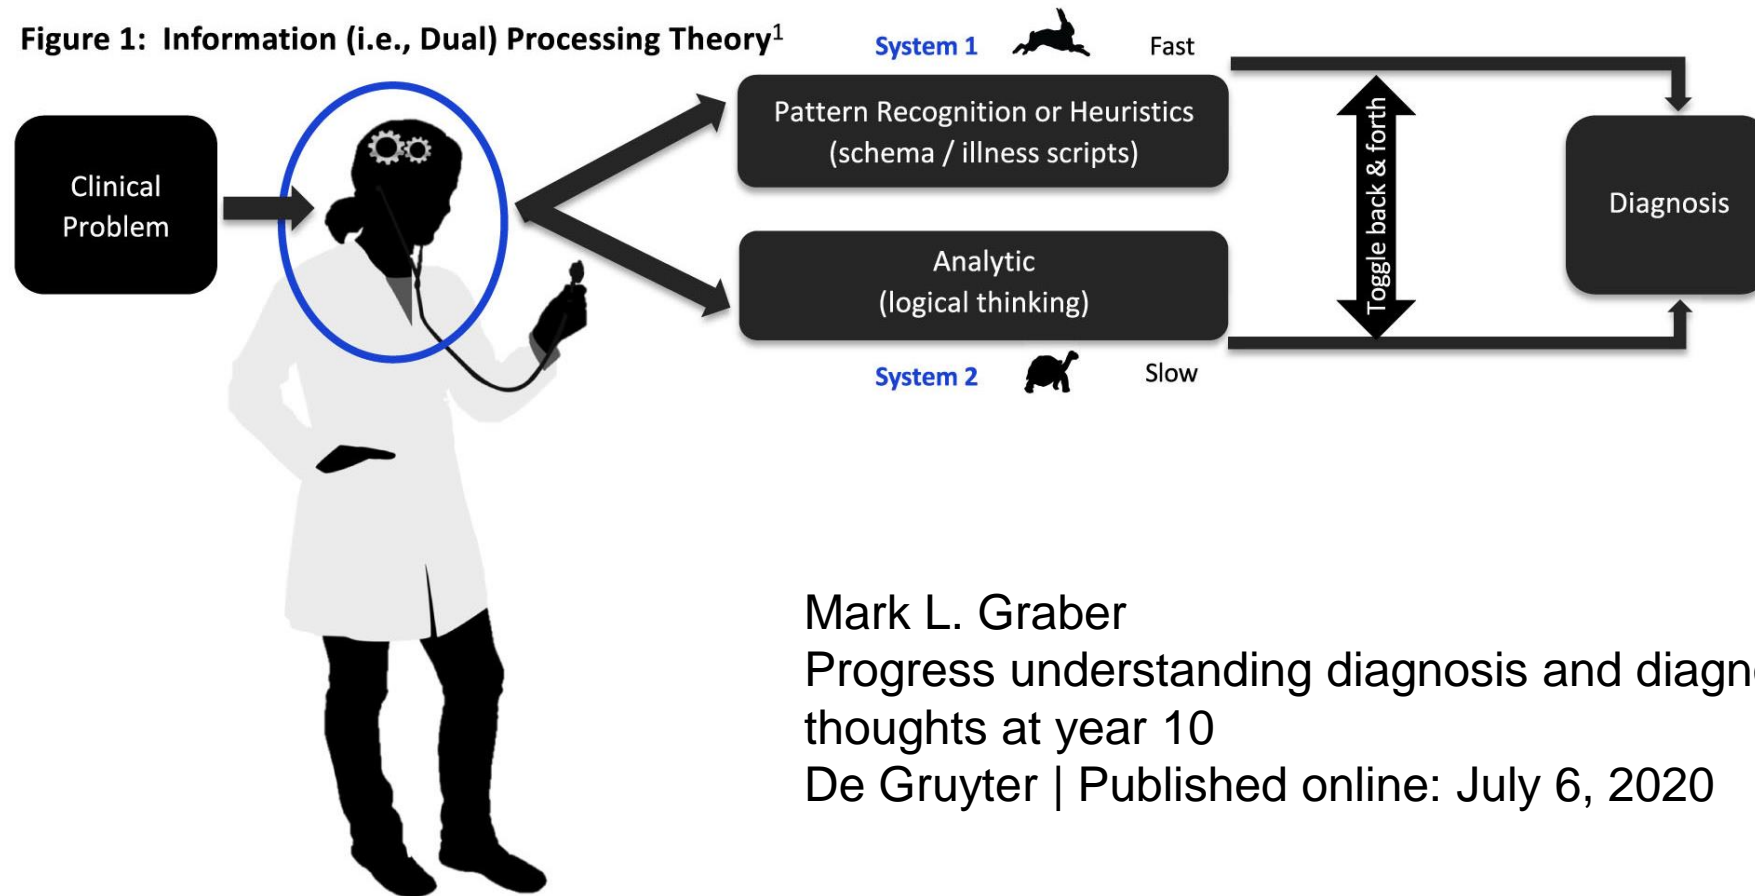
Figure 1: Information (i.e., Dual) Processing Theory$^1$

Clinical Problem

System 1

Fast

Pattern Recognition or Heuristics (schema / illness scripts)

Analytic (logical thinking)

System 2

Slow

Toggle back & forth

Diagnosis

Mark L. Graber

Progress understanding diagnosis and diagn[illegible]

thoughts at year 10

De Gruyter | Published online: July 6, 2020